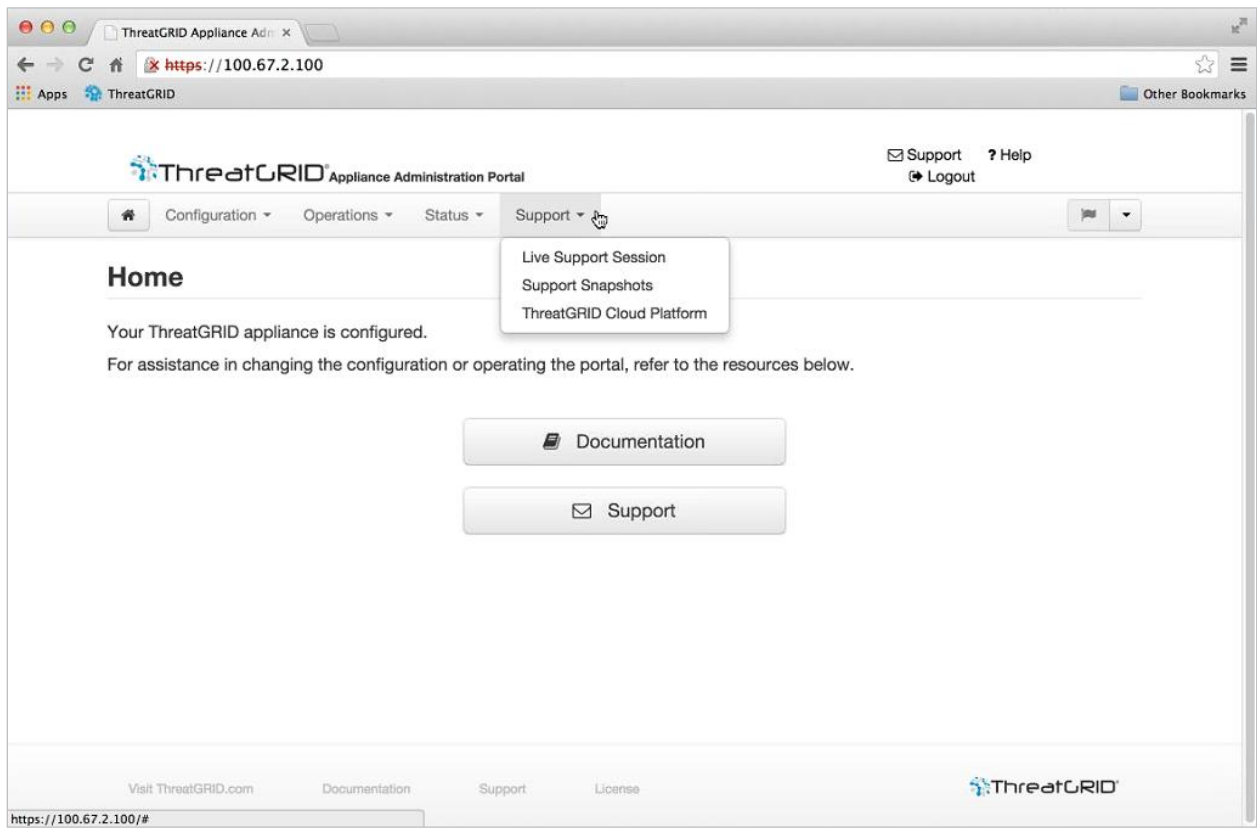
ThreatGRID Appliance Adm ×

https://100.67.2.100

Apps ThreatGRID Other Bookmarks

ThreatGRID® Appliance Administration Portal

Support ? Help
Logout

Configuration ▾ Operations ▾ Status ▾ Support ▾

Live Support Session
Support Snapshots
ThreatGRID Cloud Platform

Home

Your ThreatGRID appliance is configured.

For assistance in changing the configuration or operating the portal, refer to the resources below.

Documentation

Support

Visit ThreatGRID.com Documentation Support License

ThreatGRID®

https://100.67.2.100/#